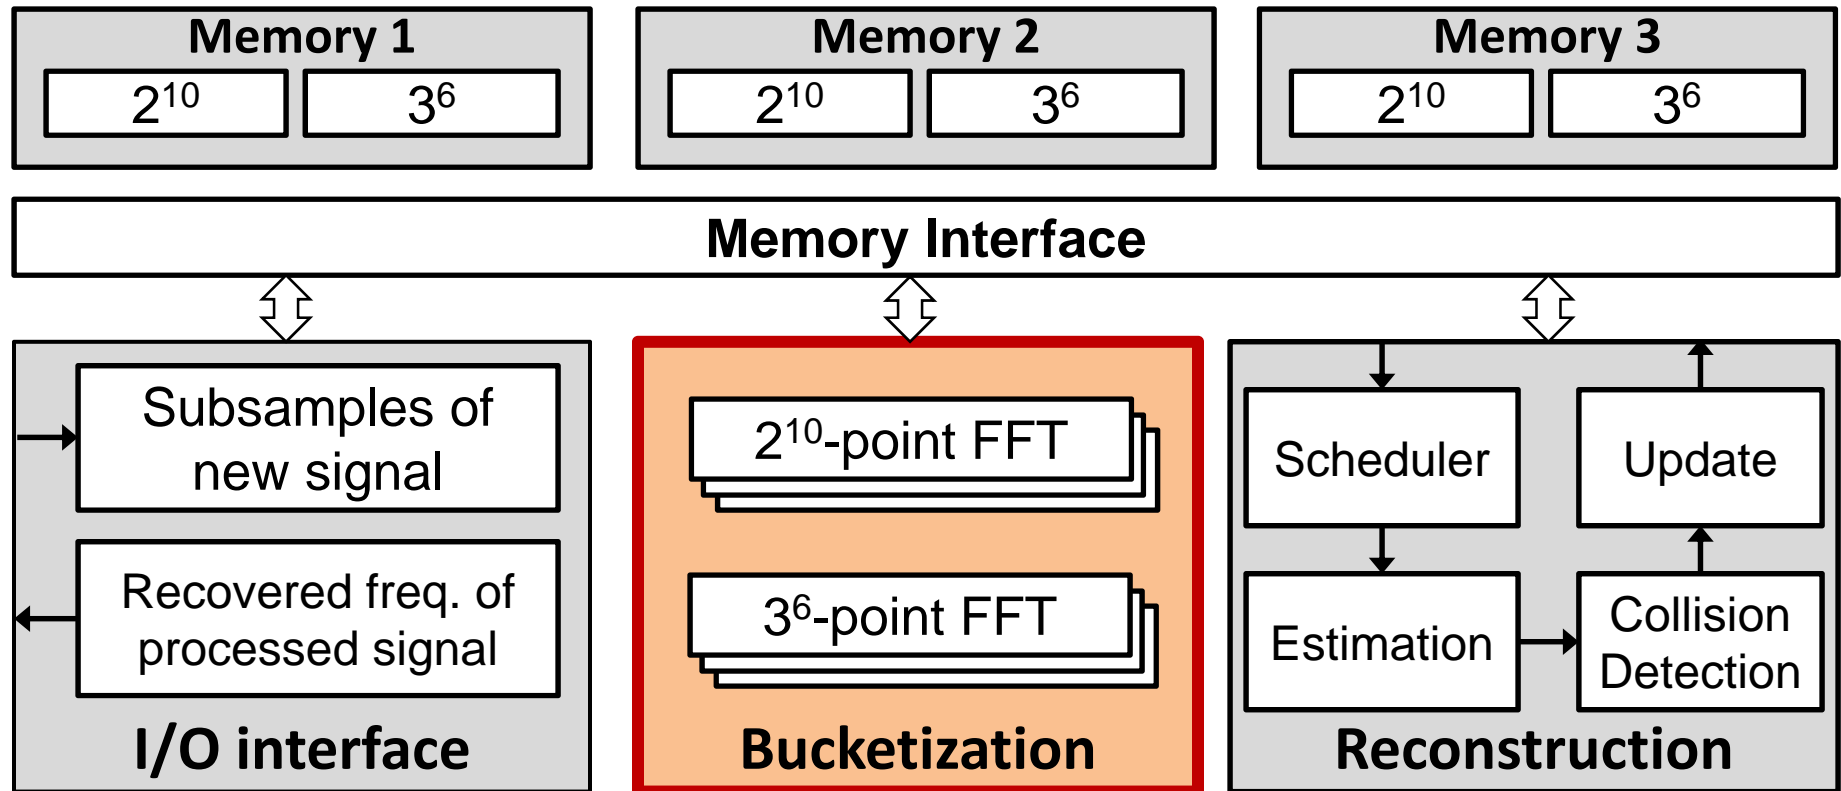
Memory 1
$2^{10}$
$3^6$

Memory 2
$2^{10}$
$3^6$

Memory 3
$2^{10}$
$3^6$

Memory Interface

Subsamples of new signal

Recovered freq. of processed signal

I/O interface

$2^{10}$-point FFT

$3^6$-point FFT

Bucketization

Scheduler

Update

Estimation

Collision Detection

Reconstruction